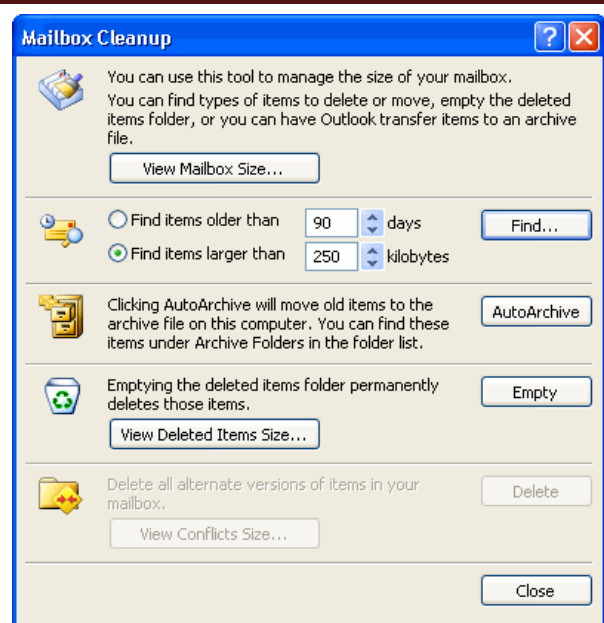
Mailbox Cleanup

You can use this tool to manage the size of your mailbox.
You can find types of items to delete or move, empty the deleted items folder, or you can have Outlook transfer items to an archive file.

View Mailbox Size...

Find items older than 90 days

Find items larger than 250 kilobytes

Find...

Clicking AutoArchive will move old items to the archive file on this computer. You can find these items under Archive Folders in the folder list.

AutoArchive

Emptying the deleted items folder permanently deletes those items.

Empty

View Deleted Items Size...

Delete all alternate versions of items in your mailbox.

Delete

View Conflicts Size...

Close